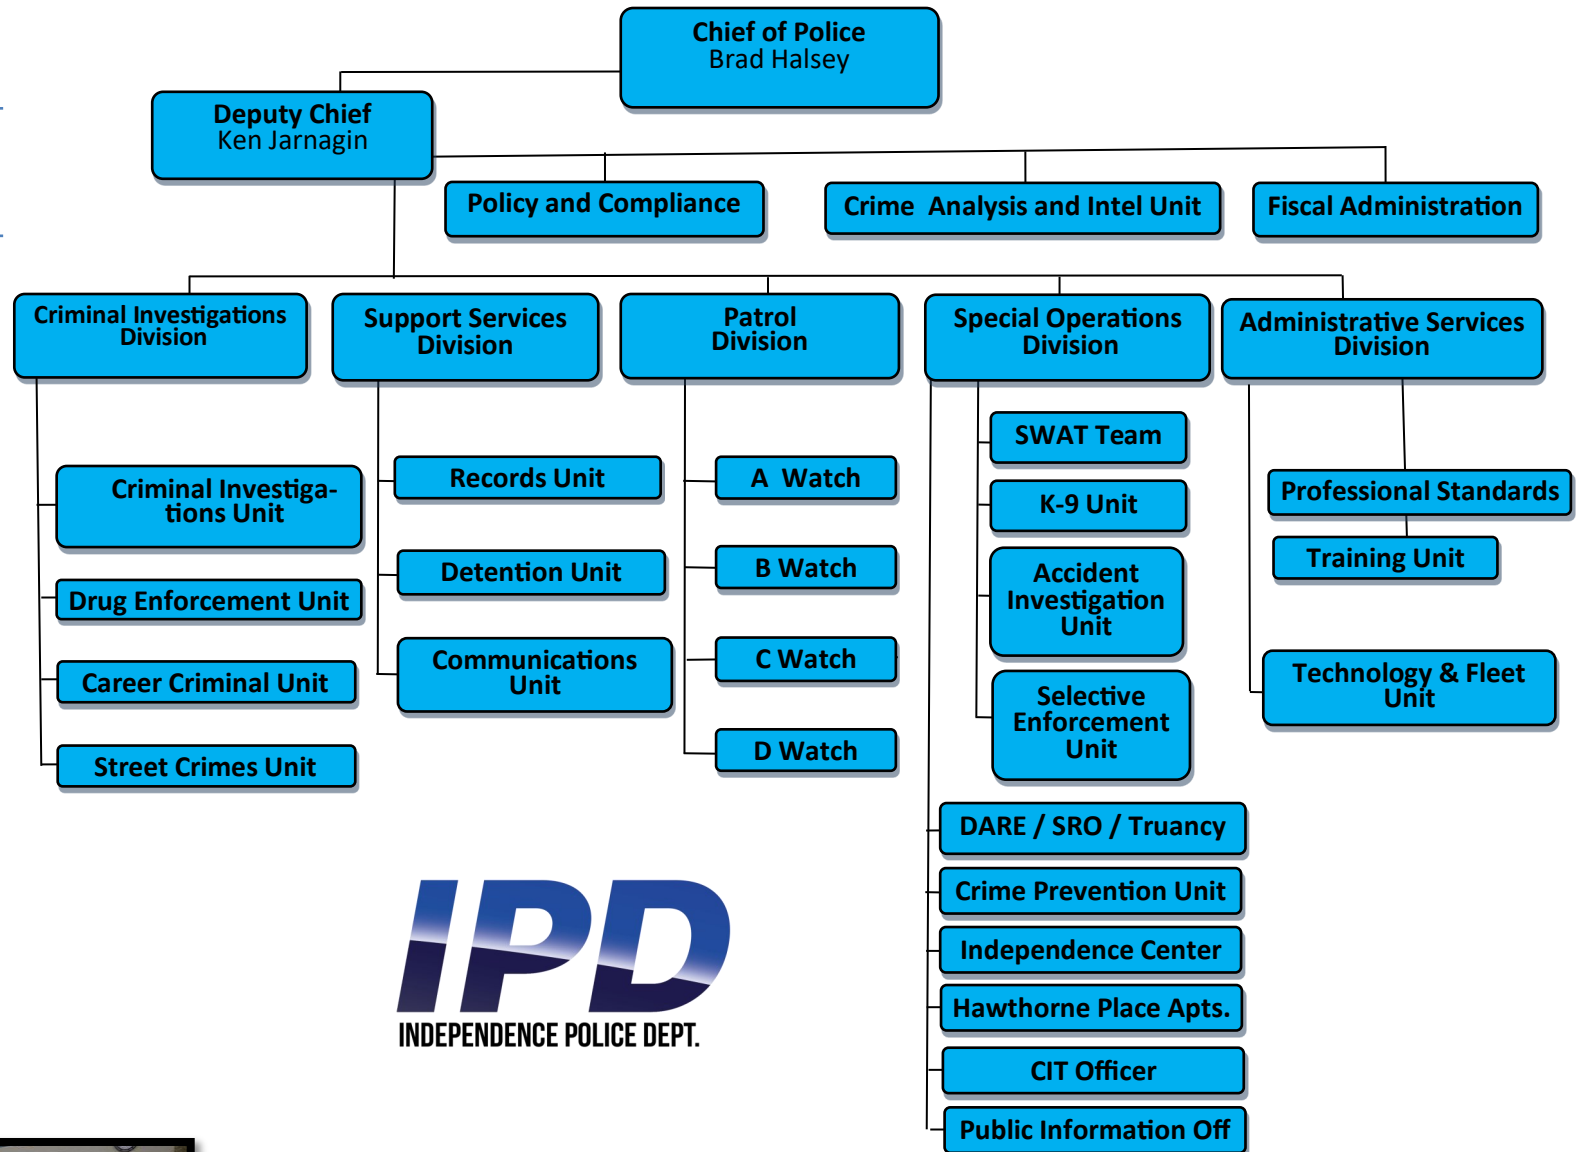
Chief of Police
Brad Halsey

Deputy Chief
Ken Jarnagin

Policy and Compliance

Crime Analysis and Intel Unit

Fiscal Administration

Criminal Investigations Division

Support Services Division

Patrol Division

Special Operations Division

Administrative Services Division

Criminal Investigations Unit

Drug Enforcement Unit

Career Criminal Unit

Street Crimes Unit

Records Unit

Detention Unit

Communications Unit

A Watch

B Watch

C Watch

D Watch

SWAT Team

K-9 Unit

Accident Investigation Unit

Selective Enforcement Unit

DARE / SRO / Truancy

Crime Prevention Unit

Independence Center

Hawthorne Place Apts.

CIT Officer

Public Information Off

Professional Standards

Training Unit

Technology & Fleet Unit

IPD
INDEPENDENCE POLICE DEPT.